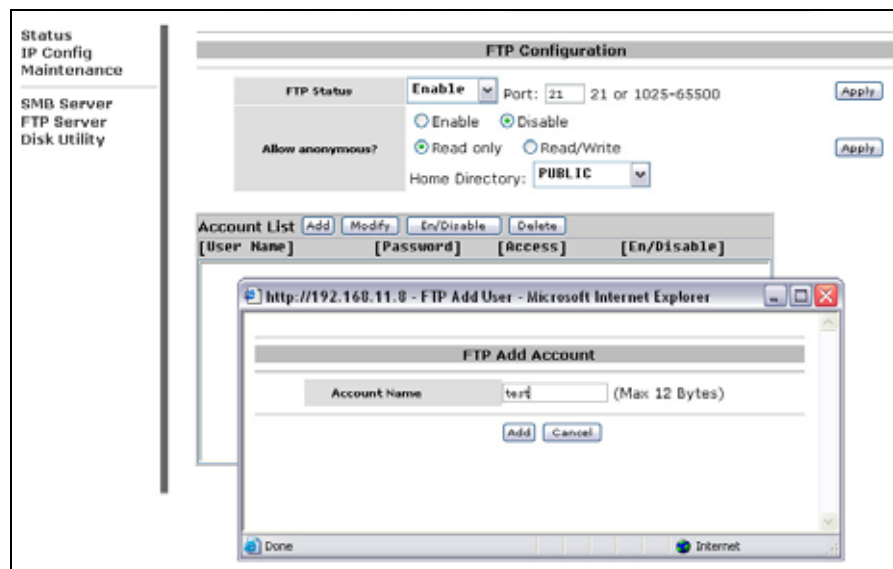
Status
IP Config
Maintenance

SMB Server
FTP Server
Disk Utility

FTP Configuration

| FTP Status | Enable Port: 21 21 or 1025-65500 | Apply |
|---|---|---|
| Allow anonymous? | Enable Disable<br>Read only Read/Write<br>Home Directory: PUBLIC | Apply |

Account List Add Modify En/Disable Delete
[User Name] [Password] [Access] [En/Disable]

http://192.168.11.8 - FTP Add User - Microsoft Internet Explorer

FTP Add Account

Account Name test (Max 12 Bytes)

Add Cancel

Done Internet